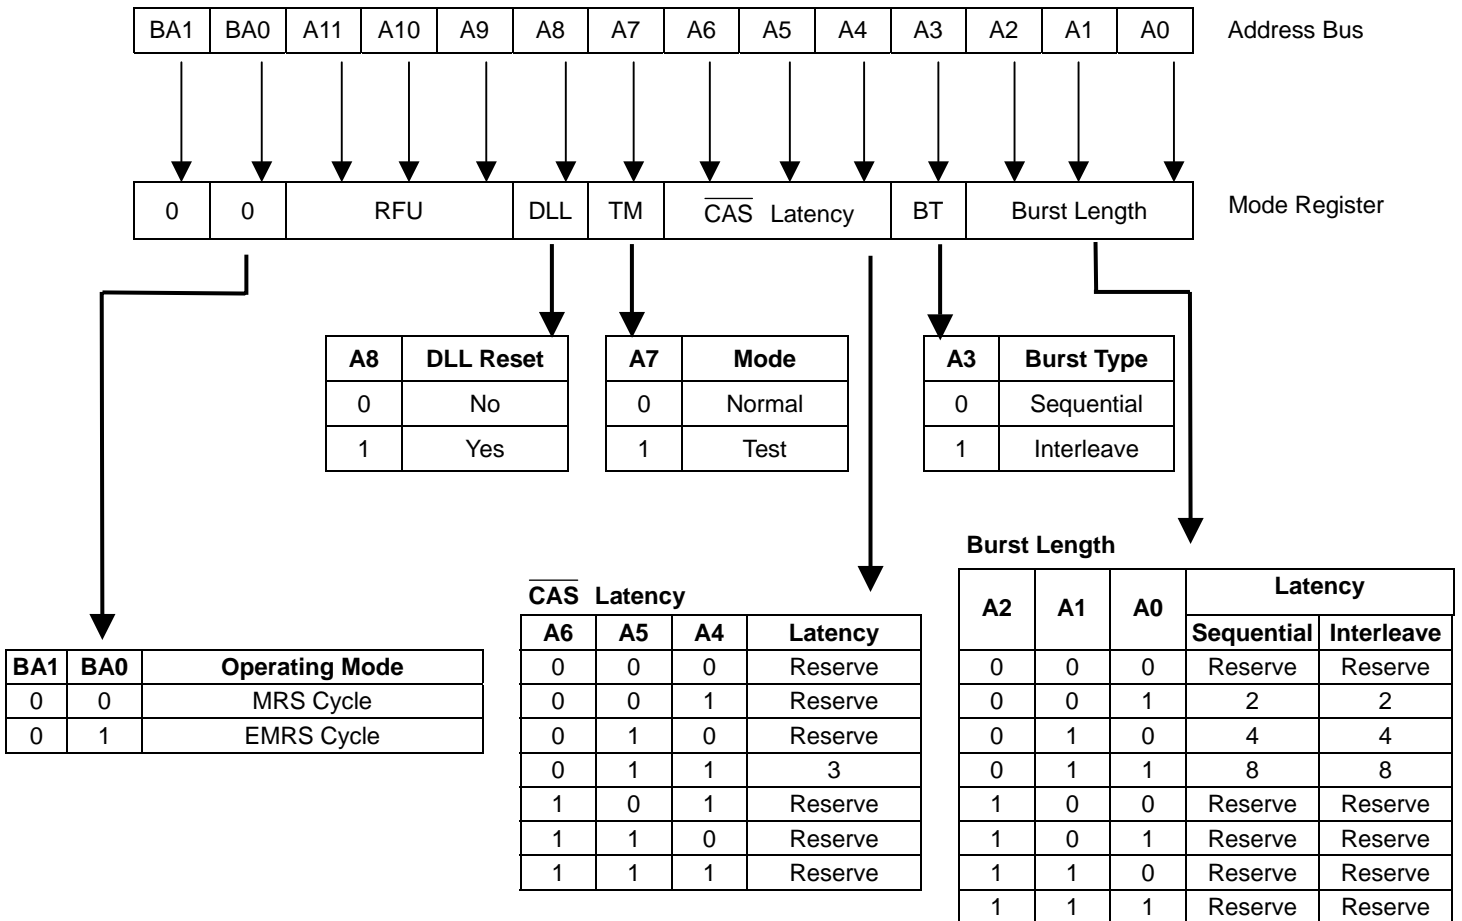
| BA1 | BA0 | A11 | A10 | A9 | A8 | A7 | A6 | A5 | A4 | A3 | A2 | A1 | A0 |
|---|---|---|---|---|---|---|---|---|---|---|---|---|---|

Address Bus

| 0 | 0 | RFU | DLL | TM | $\overline{CAS}$ Latency | BT | Burst Length |
|---|---|---|---|---|---|---|---|

Mode Register

| A8 | DLL Reset |
|---|---|
| 0 | No |
| 1 | Yes |

| A7 | Mode |
|---|---|
| 0 | Normal |
| 1 | Test |

| A3 | Burst Type |
|---|---|
| 0 | Sequential |
| 1 | Interleave |

Burst Length

| A2 | A1 | A0 | Latency Sequential | Latency Interleave |
|---|---|---|---|---|
| 0 | 0 | 0 | Reserve | Reserve |
| 0 | 0 | 1 | 2 | 2 |
| 0 | 1 | 0 | 4 | 4 |
| 0 | 1 | 1 | 8 | 8 |
| 1 | 0 | 0 | Reserve | Reserve |
| 1 | 0 | 1 | Reserve | Reserve |
| 1 | 1 | 0 | Reserve | Reserve |
| 1 | 1 | 1 | Reserve | Reserve |

$\overline{CAS}$ Latency

| A6 | A5 | A4 | Latency |
|---|---|---|---|
| 0 | 0 | 0 | Reserve |
| 0 | 0 | 1 | Reserve |
| 0 | 1 | 0 | Reserve |
| 0 | 1 | 1 | 3 |
| 1 | 0 | 1 | Reserve |
| 1 | 1 | 0 | Reserve |
| 1 | 1 | 1 | Reserve |

| BA1 | BA0 | Operating Mode |
|---|---|---|
| 0 | 0 | MRS Cycle |
| 0 | 1 | EMRS Cycle |